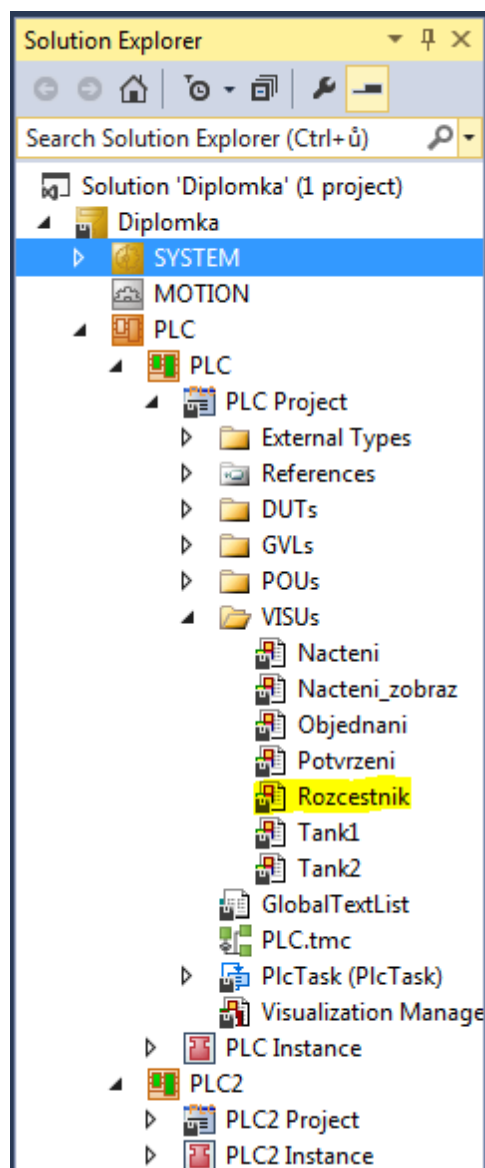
Solution Explorer

Search Solution Explorer (Ctrl+ů)

Solution 'Diplomka' (1 project)
Diplomka
SYSTEM
MOTION
PLC
PLC
PLC Project
External Types
References
DUTs
GVLs
POUs
VISUs
Nacteni
Nacteni_zobraz
Objednani
Potvrzeni
Rozcestnik
Tank1
Tank2
GlobalTextList
PLC.tmc
PlcTask (PlcTask)
Visualization Manage
PLC Instance
PLC2
PLC2 Project
PLC2 Instance